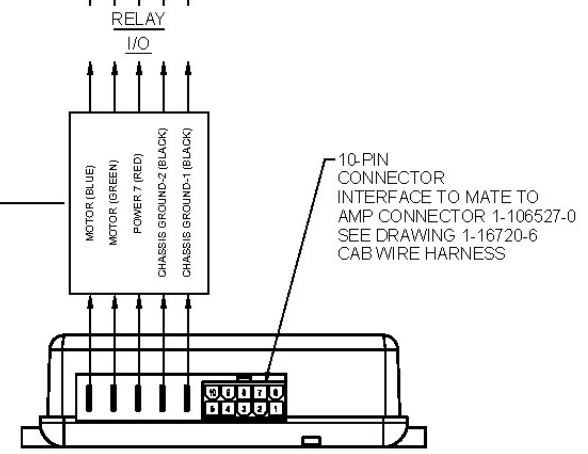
RELAY
I/O

MOTOR (BLUE)
MOTOR (GREEN)
POWER 7 (RED)
CHASSIS GROUND-2 (BLACK)
CHASSIS GROUND-1 (BLACK)

10-PIN CONNECTOR INTERFACE TO MATE TO AMP CONNECTOR 1-106527-0 SEE DRAWING 1-16720-6 CAB WIRE HARNESS

10 9 8 7 6
5 4 3 2 1